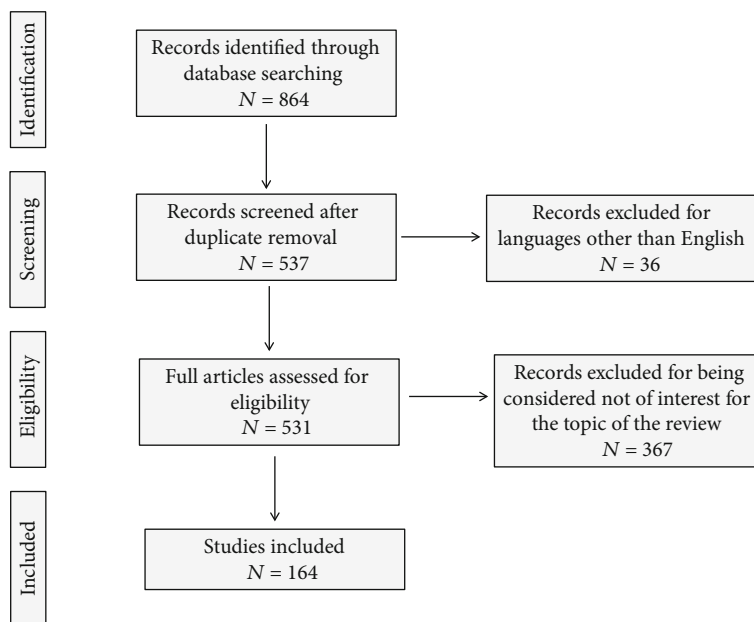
Identification

Records identified through database searching
$N = 864$

Screening

Records screened after duplicate removal
$N = 537$

Records excluded for languages other than English
$N = 36$

Eligibility

Full articles assessed for eligibility
$N = 531$

Records excluded for being considered not of interest for the topic of the review
$N = 367$

Included

Studies included
$N = 164$